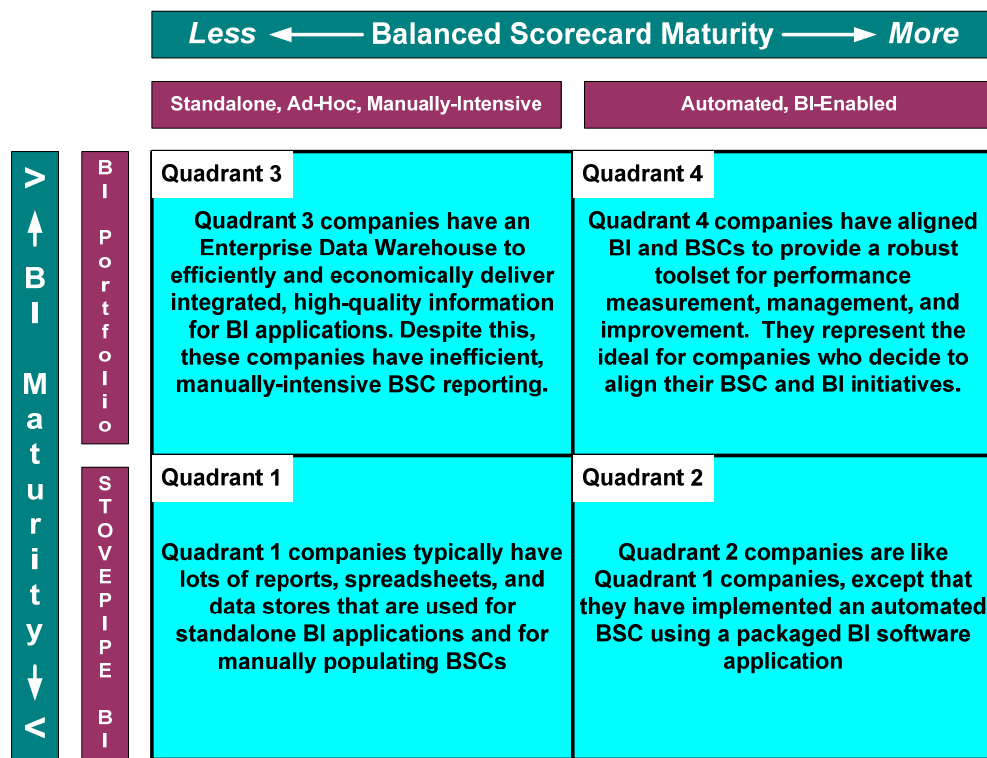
Less ← Balanced Scorecard Maturity → More

Standalone, Ad-Hoc, Manually-Intensive

Automated, BI-Enabled

> ↑ BI Maturity ↓ <

BI Portfolio

STOVEPIPE BI

Quadrant 3

Quadrant 3 companies have an Enterprise Data Warehouse to efficiently and economically deliver integrated, high-quality information for BI applications. Despite this, these companies have inefficient, manually-intensive BSC reporting.

Quadrant 4

Quadrant 4 companies have aligned BI and BSCs to provide a robust toolset for performance measurement, management, and improvement. They represent the ideal for companies who decide to align their BSC and BI initiatives.

Quadrant 1

Quadrant 1 companies typically have lots of reports, spreadsheets, and data stores that are used for standalone BI applications and for manually populating BSCs

Quadrant 2

Quadrant 2 companies are like Quadrant 1 companies, except that they have implemented an automated BSC using a packaged BI software application